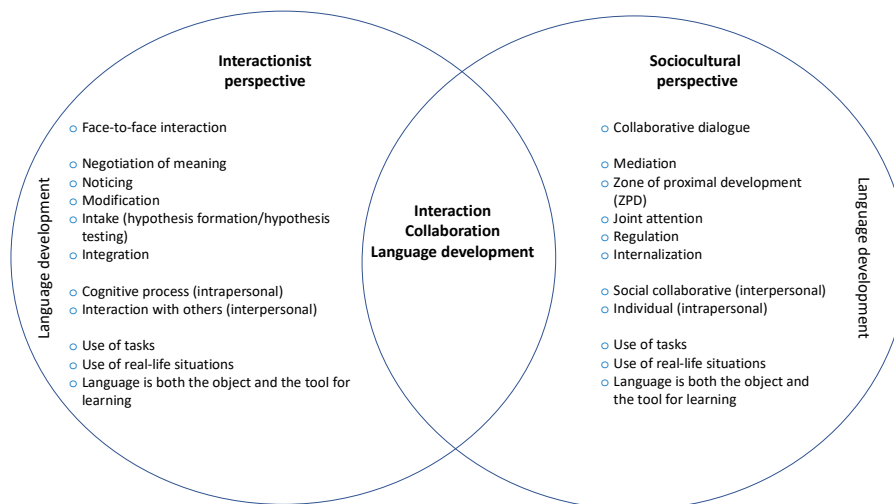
Interactionist perspective

Language development

o Face-to-face interaction

o Negotiation of meaning
o Noticing
o Modification
o Intake (hypothesis formation/hypothesis testing)
o Integration

o Cognitive process (intrapersonal)
o Interaction with others (interpersonal)

o Use of tasks
o Use of real-life situations
o Language is both the object and the tool for learning

Interaction
Collaboration
Language development

Sociocultural perspective

o Collaborative dialogue

o Mediation
o Zone of proximal development (ZPD)
o Joint attention
o Regulation
o Internalization

o Social collaborative (interpersonal)
o Individual (intrapersonal)

o Use of tasks
o Use of real-life situations
o Language is both the object and the tool for learning

Language development